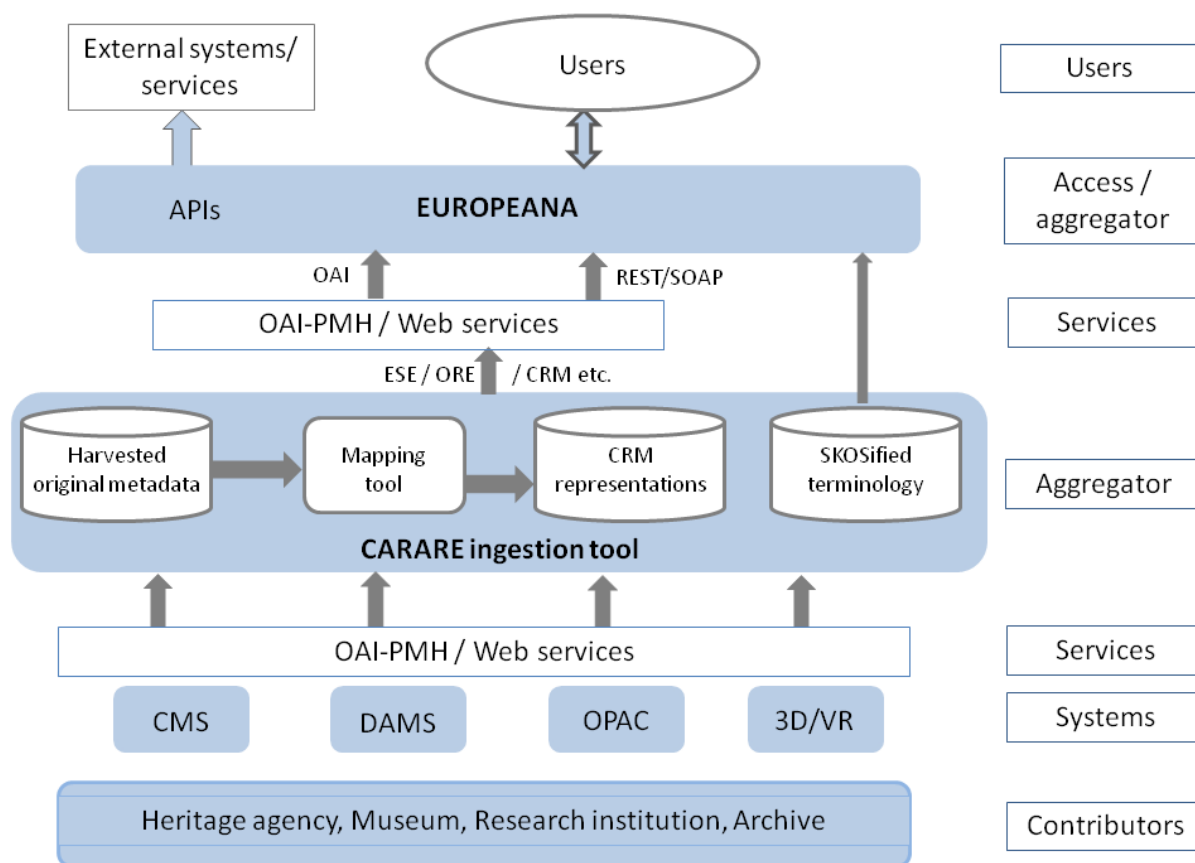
External systems/ services

Users

Users

APIs

EUROPEANA

Access / aggregator

OAI

REST/SOAP

OAI-PMH / Web services

Services

ESE / ORE / CRM etc.

Harvested original metadata

Mapping tool

CRM representations

SKOSified terminology

Aggregator

CARARE ingestion tool

OAI-PMH / Web services

Services

CMS

DAMS

OPAC

3D/VR

Systems

Heritage agency, Museum, Research institution, Archive

Contributors